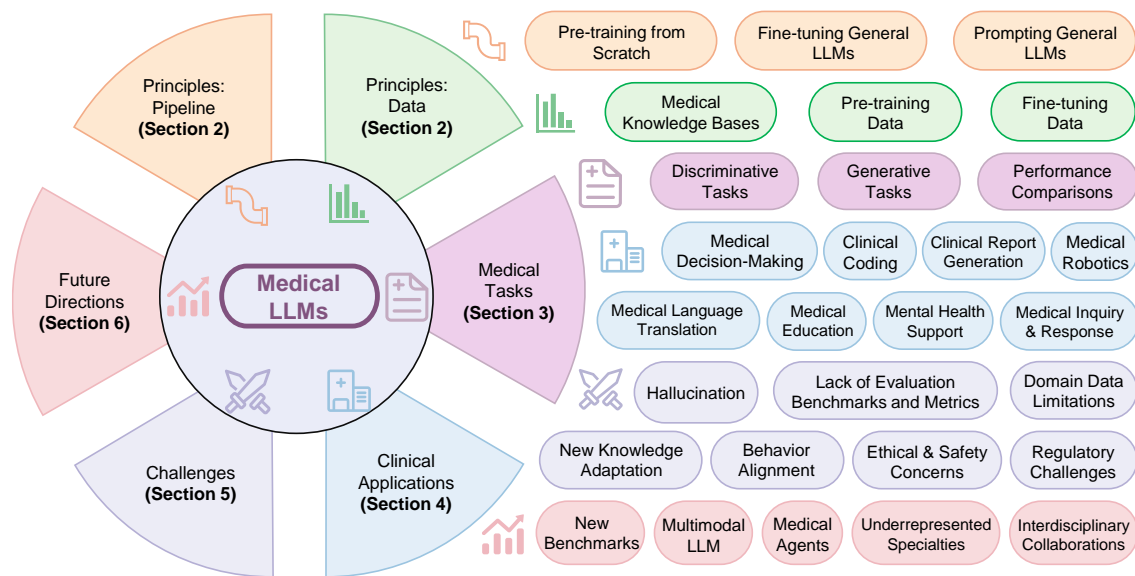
Principles: Pipeline (Section 2)

Principles: Data (Section 2)

Medical Tasks (Section 3)

Clinical Applications (Section 4)

Challenges (Section 5)

Future Directions (Section 6)

Medical LLMs

Pre-training from Scratch

Fine-tuning General LLMs

Prompting General LLMs

Medical Knowledge Bases

Pre-training Data

Fine-tuning Data

Discriminative Tasks

Generative Tasks

Performance Comparisons

Medical Decision-Making

Clinical Coding

Clinical Report Generation

Medical Robotics

Medical Language Translation

Medical Education

Mental Health Support

Medical Inquiry & Response

Hallucination

Lack of Evaluation Benchmarks and Metrics

Domain Data Limitations

New Knowledge Adaptation

Behavior Alignment

Ethical & Safety Concerns

Regulatory Challenges

New Benchmarks

Multimodal LLM

Medical Agents

Underrepresented Specialties

Interdisciplinary Collaborations